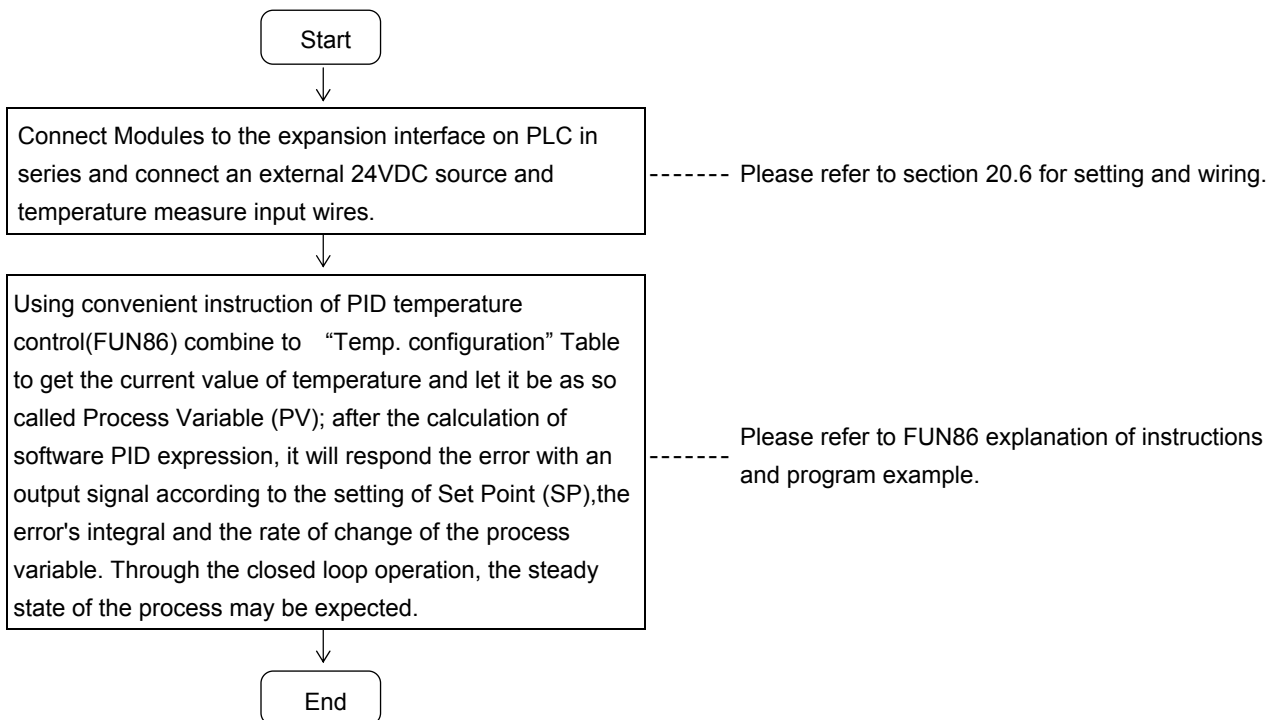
Start

Connect Modules to the expansion interface on PLC in series and connect an external 24VDC source and temperature measure input wires.

Please refer to section 20.6 for setting and wiring.

Using convenient instruction of PID temperature control(FUN86) combine to "Temp. configuration" Table to get the current value of temperature and let it be as so called Process Variable (PV); after the calculation of software PID expression, it will respond the error with an output signal according to the setting of Set Point (SP),the error's integral and the rate of change of the process variable. Through the closed loop operation, the steady state of the process may be expected.

Please refer to FUN86 explanation of instructions and program example.

End